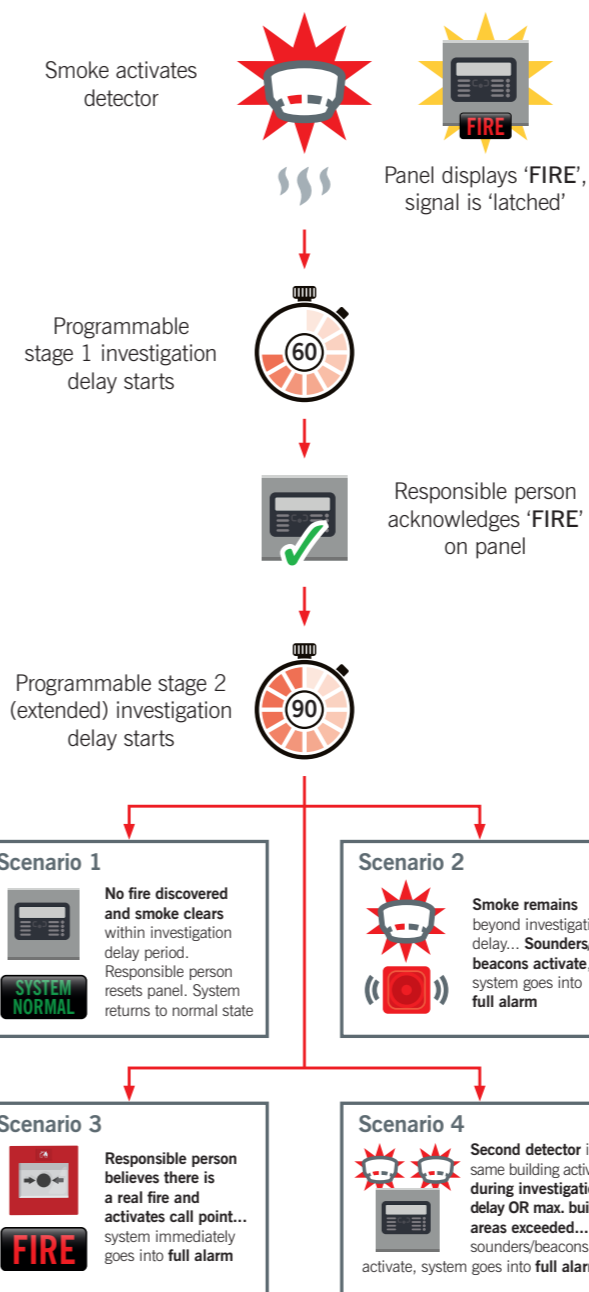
Smoke activates detector

FIRE

Panel displays 'FIRE', signal is 'latched'

Programmable stage 1 investigation delay starts

60

Responsible person acknowledges 'FIRE' on panel

Programmable stage 2 (extended) investigation delay starts

90

Scenario 1

SYSTEM NORMAL

No fire discovered and smoke clears within investigation delay period. Responsible person resets panel. System returns to normal state

Scenario 2

Smoke remains beyond investigati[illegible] delay... Sounders/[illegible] beacons activate, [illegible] system goes into full alarm

Scenario 3

FIRE

Responsible person believes there is a real fire and activates call point... system immediately goes into full alarm

Scenario 4

Second detector i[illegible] same building activ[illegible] during investigati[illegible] delay OR max. bui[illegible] areas exceeded... sounders/beacons activate, system goes into full alar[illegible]